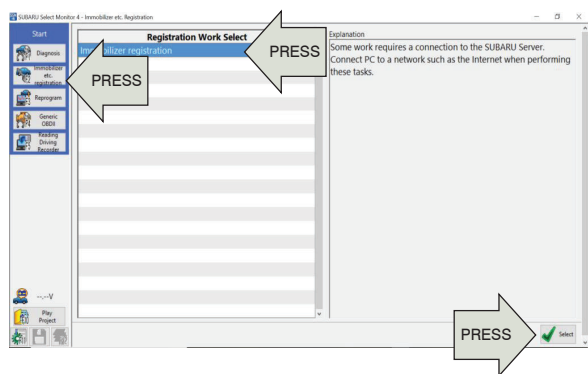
SUBARU Select Monitor 4 - Immobilizer etc. Registration

Start

Diagnosis

Immobilizer etc. registration

PRESS

Reprogram

Generic OBDII

Reading Driving Recorder

--.-V

Play Project

Registration Work Select

Immobilizer registration

PRESS

Explanation

Some work requires a connection to the SUBARU Server. Connect PC to a network such as the Internet when performing these tasks.

PRESS

Select